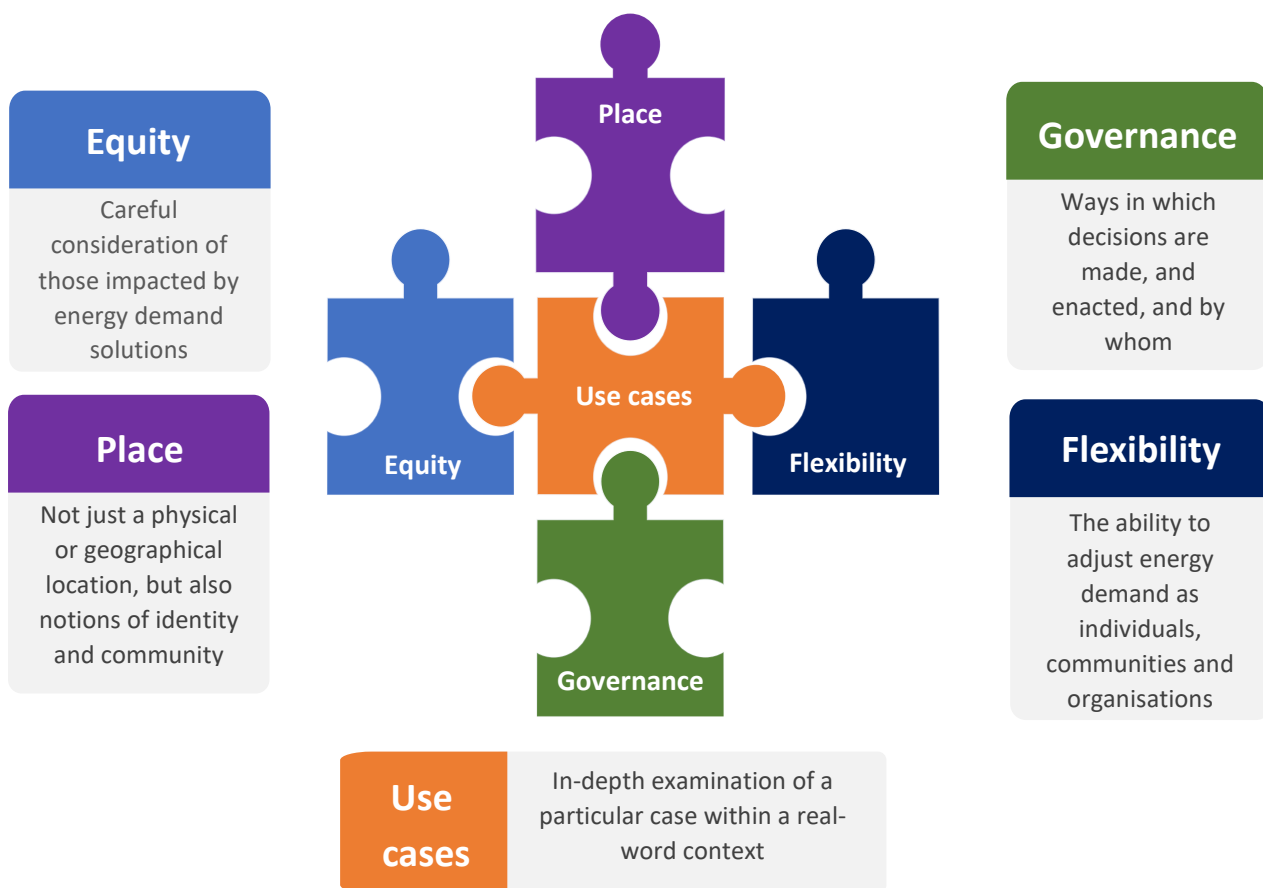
Equity

Careful consideration of those impacted by energy demand solutions

Place

Not just a physical or geographical location, but also notions of identity and community

Place

Equity

Use cases

Flexibility

Governance

Governance

Ways in which decisions are made, and enacted, and by whom

Flexibility

The ability to adjust energy demand as individuals, communities and organisations

Use cases

In-depth examination of a particular case within a real-word context